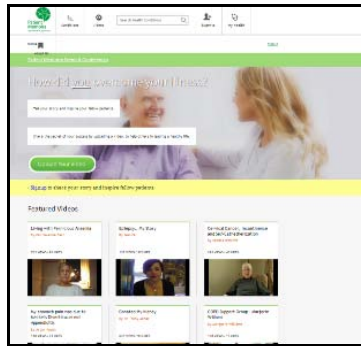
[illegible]

Conditions

Videos

Search all health conditions

Submit

My Health

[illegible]

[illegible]

How did you overcome your illness?

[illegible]

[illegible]

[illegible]

Sign up to share your story and help our fellow patients

Featured Videos

Living with Pernicious Anemia

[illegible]

Epilepsy - My Story

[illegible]

Cervical Cancer - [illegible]

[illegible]

My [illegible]

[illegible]

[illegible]

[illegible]